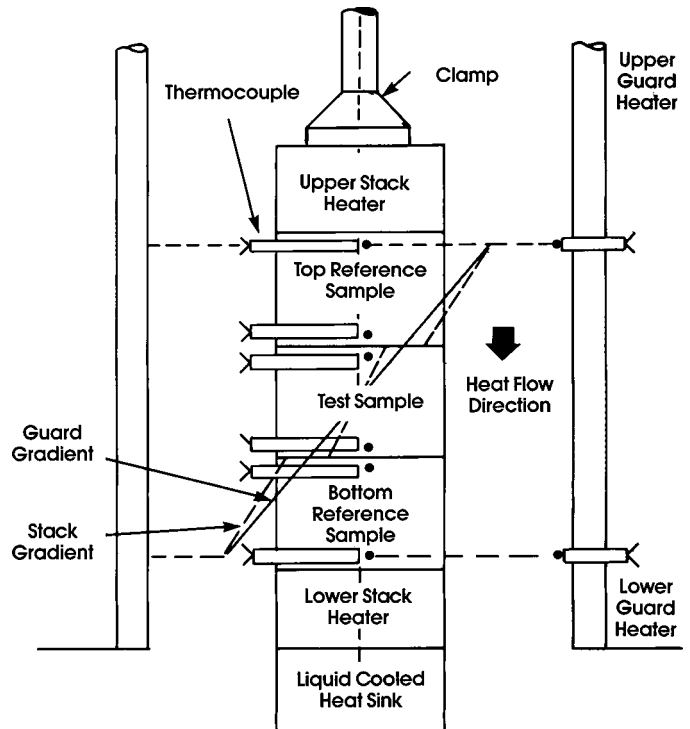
Clamp

Upper Guard Heater

Thermocouple

Upper Stack Heater

Top Reference Sample

Heat Flow Direction

Test Sample

Guard Gradient

Bottom Reference Sample

Stack Gradient

Lower Stack Heater

Lower Guard Heater

Liquid Cooled Heat Sink